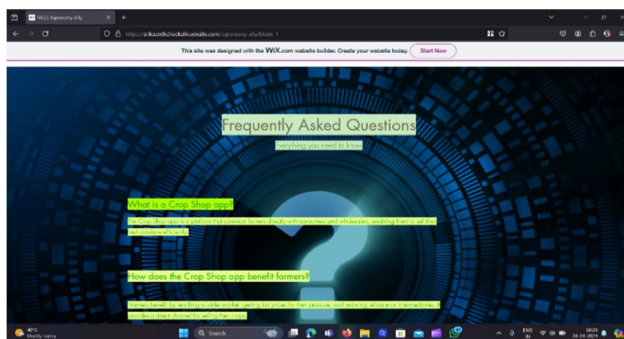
FAQ | Agronomy Ally

https://ailkunchchedullnumbsite.com/agronomy-ally/blank-1

This site was designed with the WIX.com website builder. Create your website today. Start Now

Frequently Asked Questions

Everything you need to know

What is a Crop Shop app?

The Crop Shop app is a platform that connects farmers directly with consumers and wholesalers, enabling them to sell their produce efficiently.

How does the Crop Shop app benefit farmers?

Farmers benefit by reaching a wider market, getting fair prices for their produce, and reducing reliance on intermediaries. It provides a direct channel for selling their crops.

40°C
Mostly sunny

Search

ENG IN

18:25
28-04-2024